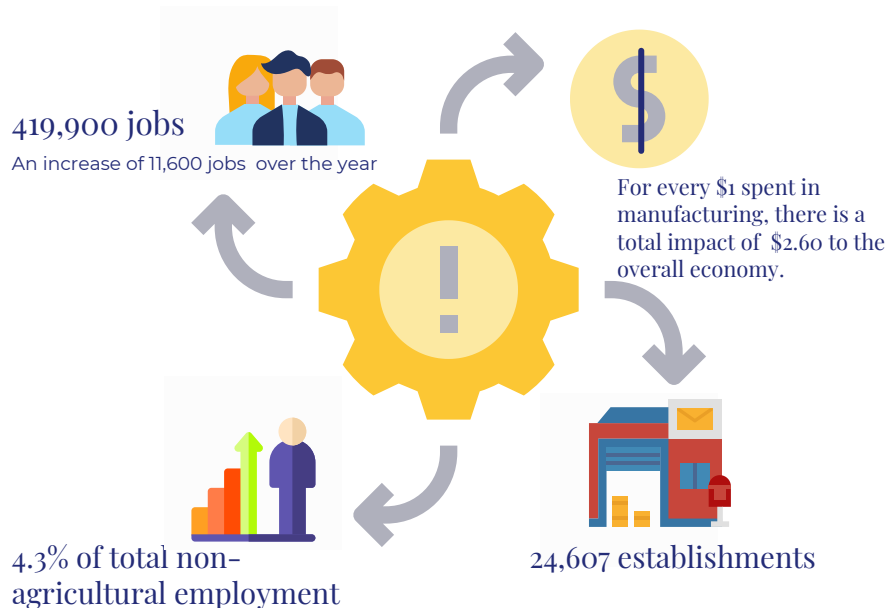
419,900 jobs

An increase of 11,600 jobs over the year

For every $1 spent in manufacturing, there is a total impact of $2.60 to the overall economy.

4.3% of total non-agricultural employment

24,607 establishments